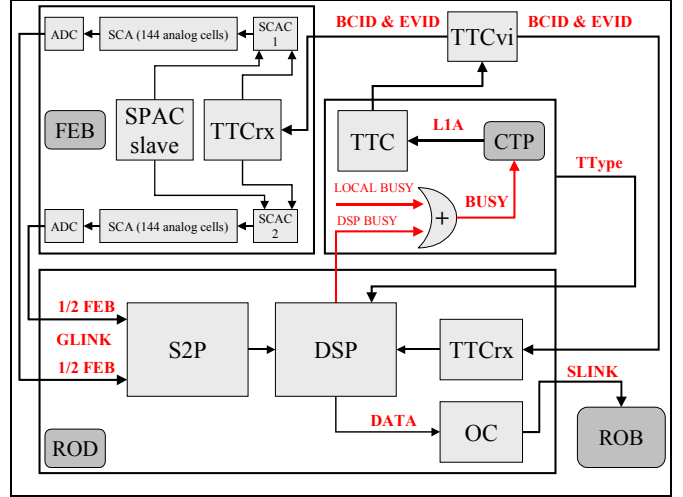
ADC
SCA (144 analog cells)
SCAC 1
BCID & EVID
TTCvi
BCID & EVID
FEB
SPAC slave
TTCrx
TTC
L1A
CTP
TType
LOCAL BUSY
BUSY
DSP BUSY
+
ADC
SCA (144 analog cells)
SCAC 2
1/2 FEB
GLINK
1/2 FEB
S2P
DSP
TTCrx
SLINK
DATA
OC
ROB
ROD